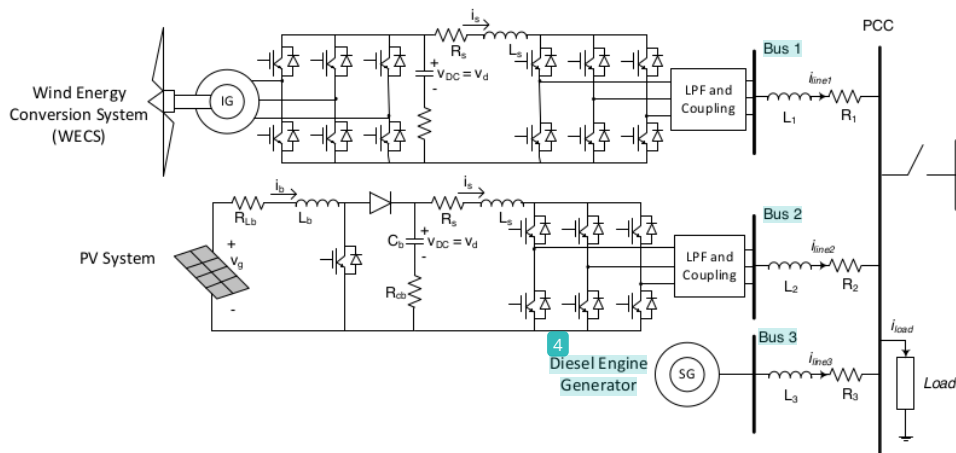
Wind Energy Conversion System (WECS)

IG

$i_s$

$R_s$

$L_s$

+

$v_{DC} = v_d$

-

Bus 1

LPF and Coupling

$i_{line1}$

$L_1$

$R_1$

PCC

PV System

$R_{Lb}$

$i_b$

$L_b$

+

$v_g$

-

$C_b$

$R_{cb}$

$i_s$

$R_s$

$L_s$

+

$v_{DC} = v_d$

-

Bus 2

LPF and Coupling

$i_{line2}$

$L_2$

$R_2$

4

Diesel Engine Generator

SG

Bus 3

$i_{line3}$

$L_3$

$R_3$

$i_{load}$

Load